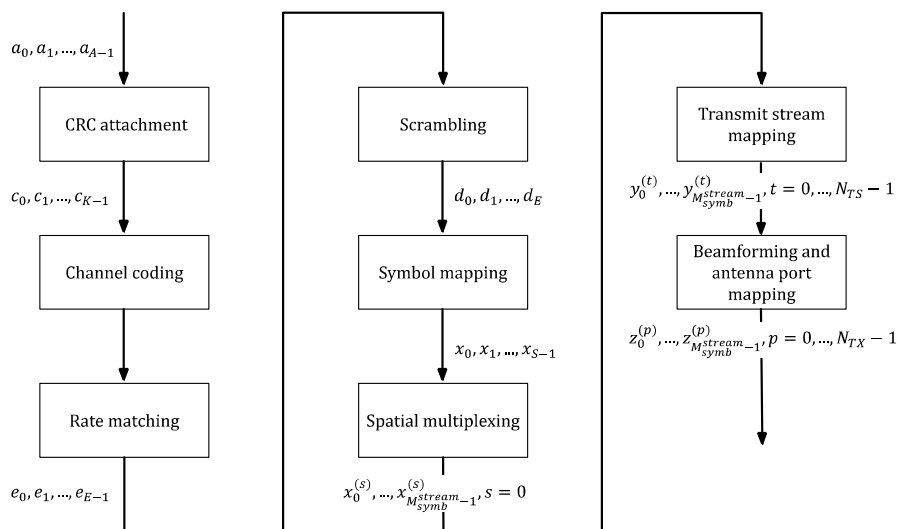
$a_0, a_1, ..., a_{A-1}$

CRC attachment

$c_0, c_1, ..., c_{K-1}$

Channel coding

Rate matching

$e_0, e_1, ..., e_{E-1}$

Scrambling

$d_0, d_1, ..., d_E$

Symbol mapping

$x_0, x_1, ..., x_{S-1}$

Spatial multiplexing

$x_0^{(s)}, ..., x_{M_{symb}^{stream}-1}^{(s)}, s = 0$

Transmit stream mapping

$y_0^{(t)}, ..., y_{M_{symb}^{stream}-1}^{(t)}, t = 0, ..., N_{TS} - 1$

Beamforming and antenna port mapping

$z_0^{(p)}, ..., z_{M_{symb}^{stream}-1}^{(p)}, p = 0, ..., N_{TX} - 1$